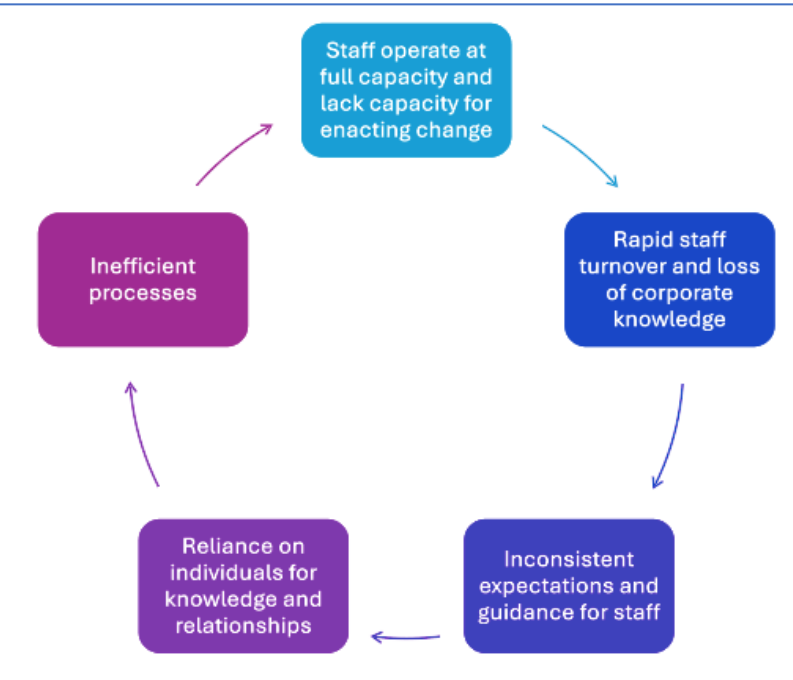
Staff operate at full capacity and lack capacity for enacting change

Rapid staff turnover and loss of corporate knowledge

Inconsistent expectations and guidance for staff

Reliance on individuals for knowledge and relationships

Inefficient processes